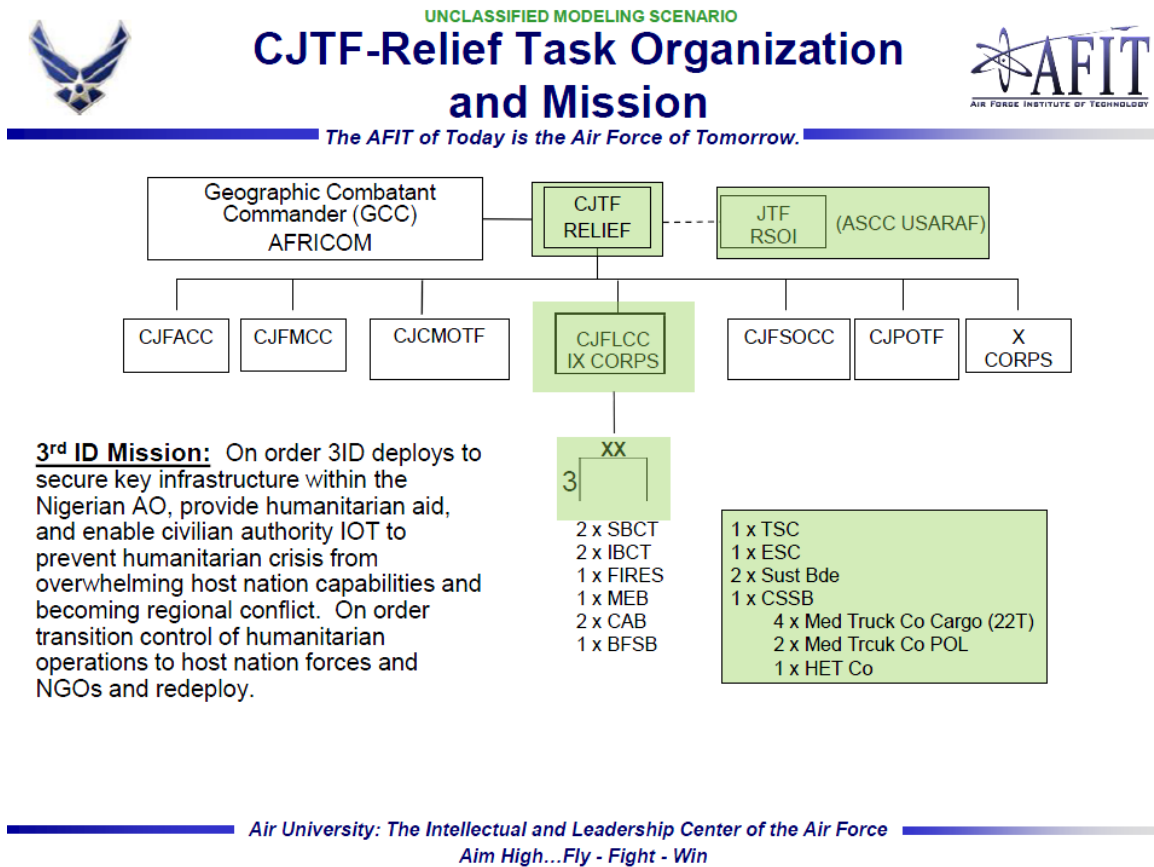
UNCLASSIFIED MODELING SCENARIO

CJTF-Relief Task Organization and Mission

AFIT
AIR FORCE INSTITUTE OF TECHNOLOGY

The AFIT of Today is the Air Force of Tomorrow.

Geographic Combatant Commander (GCC) AFRICOM

CJTF RELIEF

JTF RSOI

(ASCC USARAF)

CJFACC

CJFMCC

CJCMOTF

CJFLCC IX CORPS

CJFSOCC

CJPOTF

X CORPS

XX
3

**3rd ID Mission:** On order 3ID deploys to secure key infrastructure within the Nigerian AO, provide humanitarian aid, and enable civilian authority IOT to prevent humanitarian crisis from overwhelming host nation capabilities and becoming regional conflict. On order transition control of humanitarian operations to host nation forces and NGOs and redeploy.

2 x SBCT
2 x IBCT
1 x FIRES
1 x MEB
2 x CAB
1 x BFSB

1 x TSC
1 x ESC
2 x Sust Bde
1 x CSSB
4 x Med Truck Co Cargo (22T)
2 x Med Trcuk Co POL
1 x HET Co

Air University: The Intellectual and Leadership Center of the Air Force
Aim High…Fly - Fight - Win